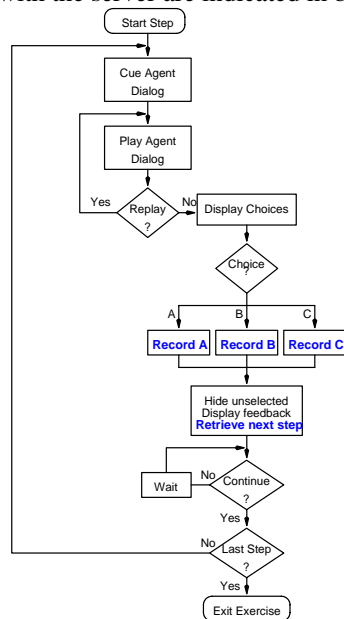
with the server are indicated in b

Start Step

Cue Agent Dialog

Play Agent Dialog

Yes

Replay ?

No

Display Choices

Choice ?

A

B

C

Record A

Record B

Record C

Hide unselected Display feedback Retrieve next step

Wait

No

Continue ?

Yes

No

Last Step ?

Yes

Exit Exercise